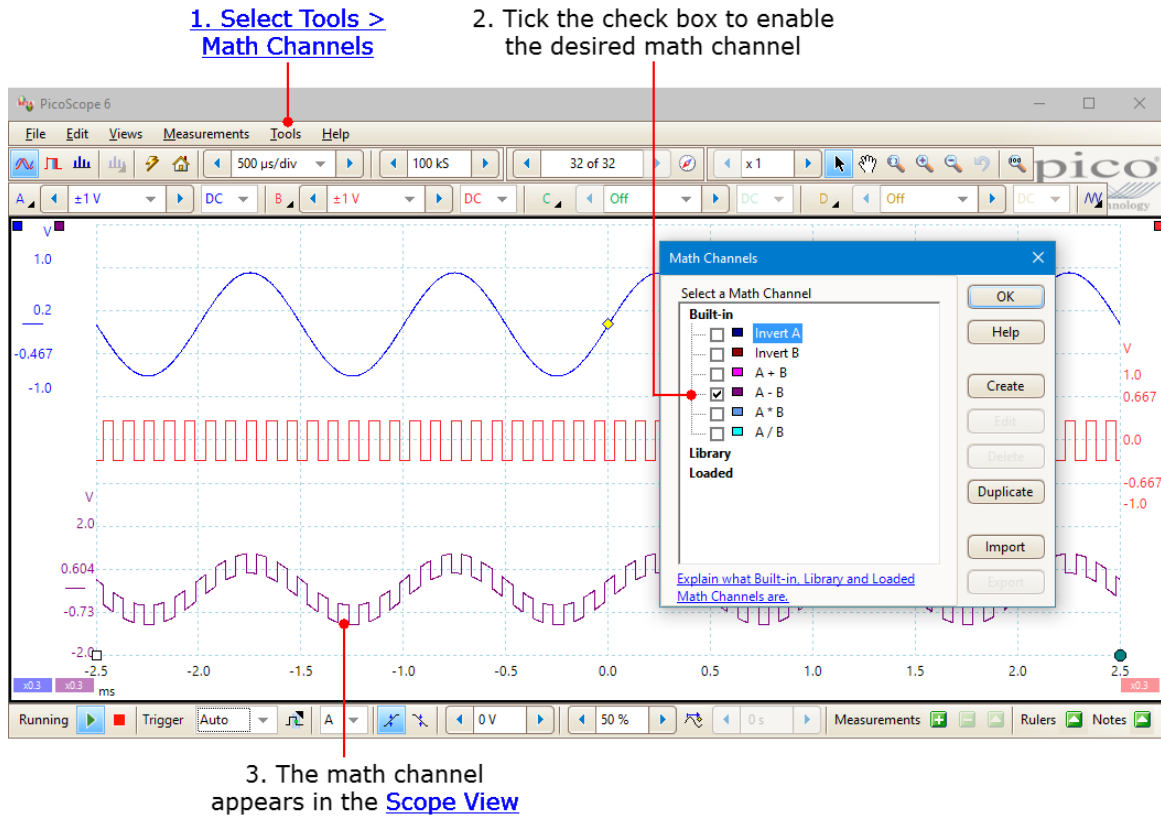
1. Select Tools > Math Channels

2. Tick the check box to enable the desired math channel

PicoScope 6

File Edit Views Measurements Tools Help

500 µs/div 100 kS 32 of 32 x 1

pico

A ±1 V DC B ±1 V DC C Off DC D Off DC

V
1.0
0.2
-0.467
-1.0

V
1.0
0.667
0.0
-0.667
-1.0

V
2.0
0.604
-0.73
-2.0

-2.5 -2.0 -1.5 -1.0 -0.5 0.0 0.5 1.0 1.5 2.0 2.5
ms

x0.3 x0.3 x0.3

Math Channels

Select a Math Channel
Built-in
Invert A
Invert B
A + B
A - B
A * B
A / B
Library
Loaded

OK
Help
Create
Edit
Delete
Duplicate
Import
Export

Explain what Built-in, Library and Loaded Math Channels are.

Running Trigger Auto A 0 V 50 % 0 s Measurements Rulers Notes

3. The math channel appears in the Scope View